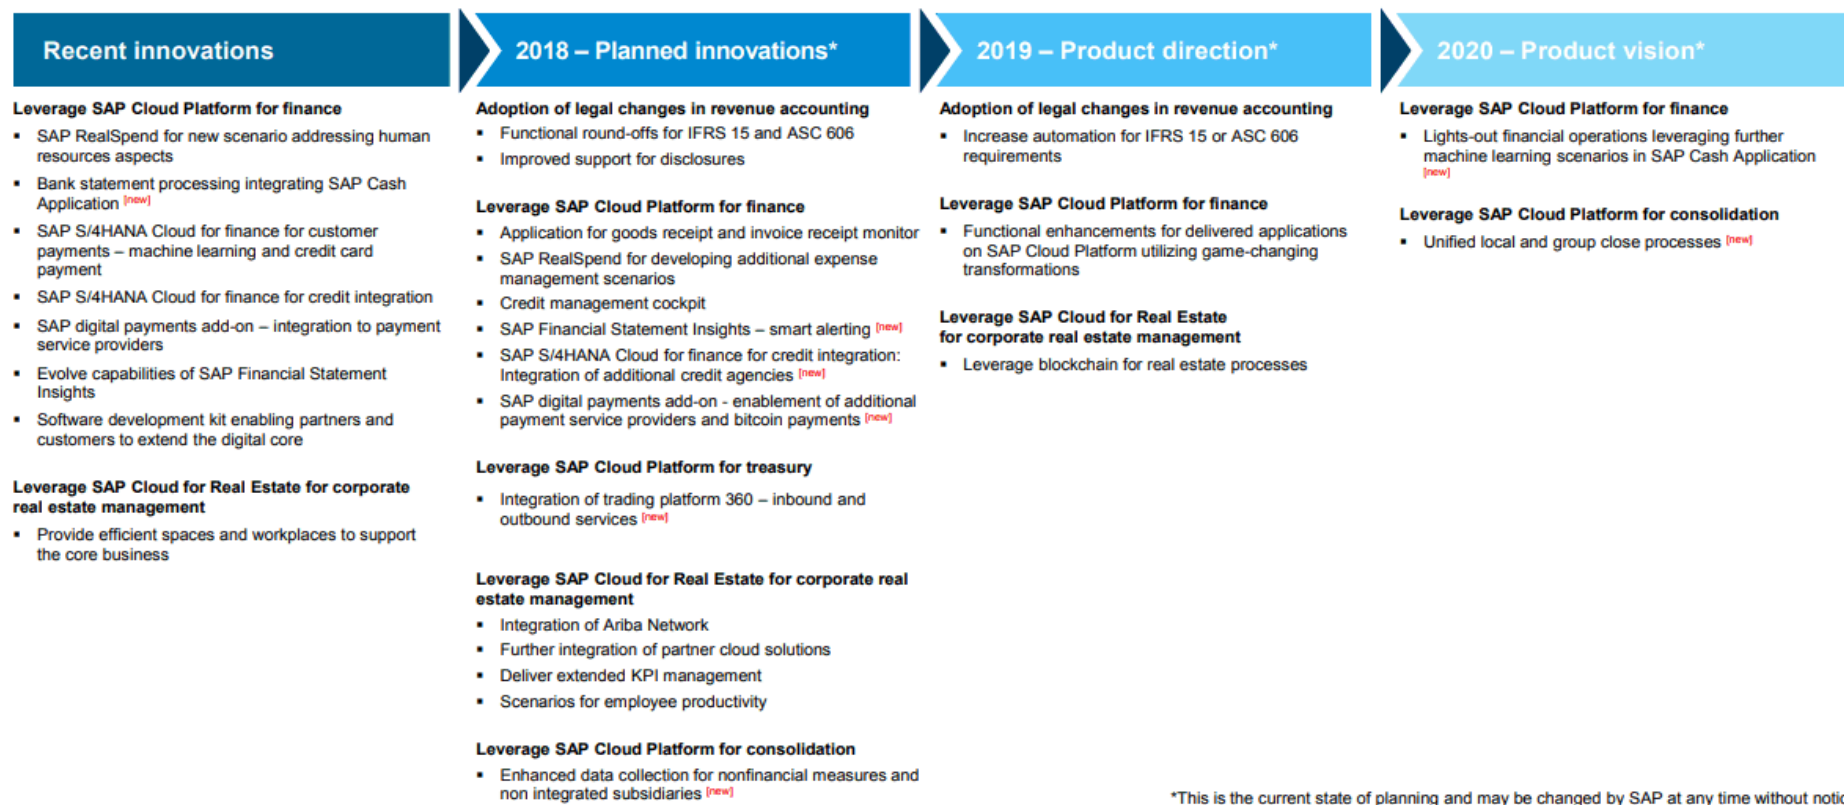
Recent innovations

Leverage SAP Cloud Platform for finance
- SAP RealSpend for new scenario addressing human resources aspects
- Bank statement processing integrating SAP Cash Application [new]
- SAP S/4HANA Cloud for finance for customer payments – machine learning and credit card payment
- SAP S/4HANA Cloud for finance for credit integration
- SAP digital payments add-on – integration to payment service providers
- Evolve capabilities of SAP Financial Statement Insights
- Software development kit enabling partners and customers to extend the digital core

Leverage SAP Cloud for Real Estate for corporate real estate management
- Provide efficient spaces and workplaces to support the core business

2018 – Planned innovations*

Adoption of legal changes in revenue accounting
- Functional round-offs for IFRS 15 and ASC 606
- Improved support for disclosures

Leverage SAP Cloud Platform for finance
- Application for goods receipt and invoice receipt monitor
- SAP RealSpend for developing additional expense management scenarios
- Credit management cockpit
- SAP Financial Statement Insights – smart alerting [new]
- SAP S/4HANA Cloud for finance for credit integration: Integration of additional credit agencies [new]
- SAP digital payments add-on - enablement of additional payment service providers and bitcoin payments [new]

Leverage SAP Cloud Platform for treasury
- Integration of trading platform 360 – inbound and outbound services [new]

Leverage SAP Cloud for Real Estate for corporate real estate management
- Integration of Ariba Network
- Further integration of partner cloud solutions
- Deliver extended KPI management
- Scenarios for employee productivity

Leverage SAP Cloud Platform for consolidation
- Enhanced data collection for nonfinancial measures and non integrated subsidiaries [new]

2019 – Product direction*

Adoption of legal changes in revenue accounting
- Increase automation for IFRS 15 or ASC 606 requirements

Leverage SAP Cloud Platform for finance
- Functional enhancements for delivered applications on SAP Cloud Platform utilizing game-changing transformations

Leverage SAP Cloud for Real Estate for corporate real estate management
- Leverage blockchain for real estate processes

2020 – Product vision*

Leverage SAP Cloud Platform for finance
- Lights-out financial operations leveraging further machine learning scenarios in SAP Cash Application [new]

Leverage SAP Cloud Platform for consolidation
- Unified local and group close processes [new]

*This is the current state of planning and may be changed by SAP at any time without noti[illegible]